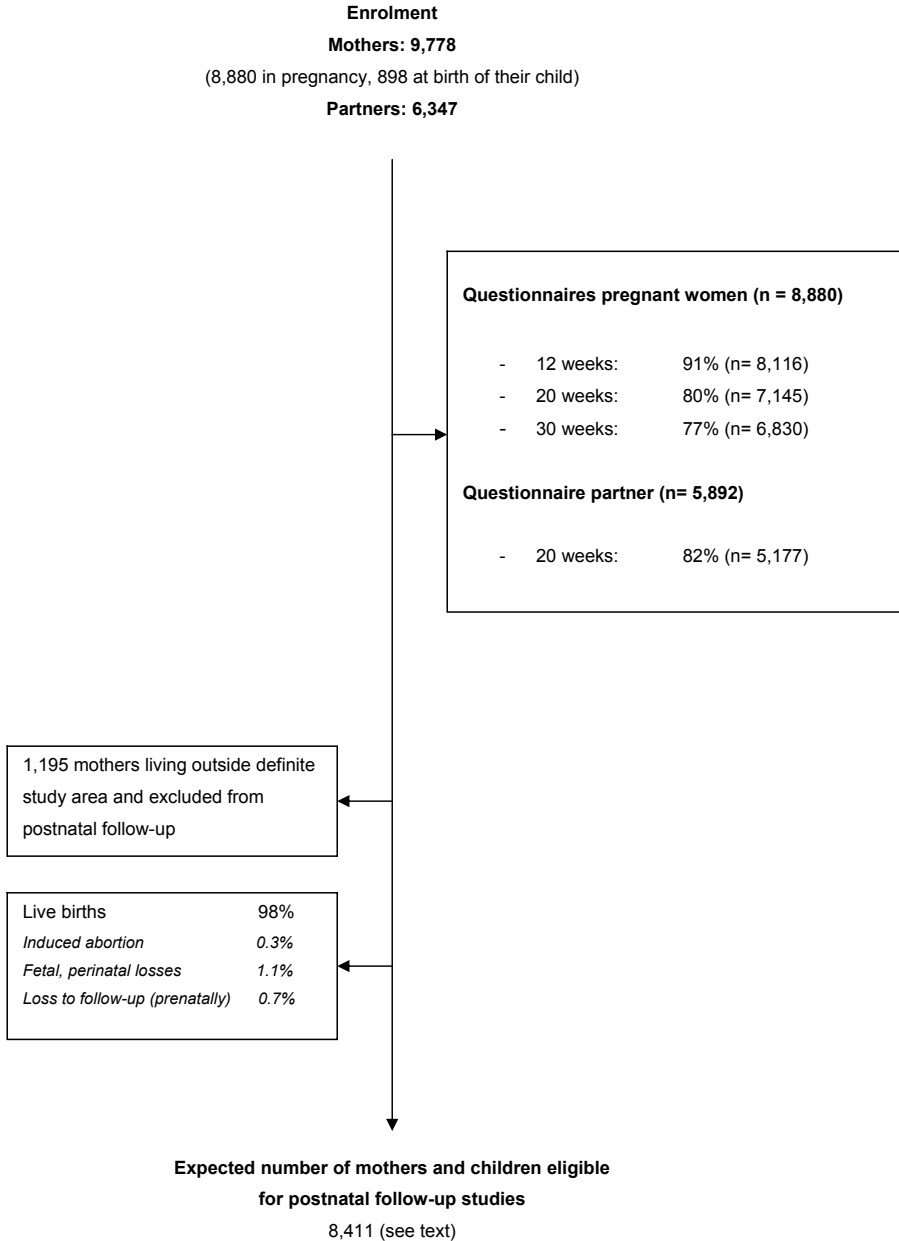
**Enrolment**
**Mothers: 9,778**
(8,880 in pregnancy, 898 at birth of their child)
**Partners: 6,347**

**Questionnaires pregnant women (n = 8,880)**

- 12 weeks: 91% (n= 8,116)
- 20 weeks: 80% (n= 7,145)
- 30 weeks: 77% (n= 6,830)

**Questionnaire partner (n= 5,892)**

- 20 weeks: 82% (n= 5,177)

1,195 mothers living outside definite study area and excluded from postnatal follow-up

| Live births | 98% |
|---|---|
| *Induced abortion* | *0.3%* |
| *Fetal, perinatal losses* | *1.1%* |
| *Loss to follow-up (prenatally)* | *0.7%* |

**Expected number of mothers and children eligible for postnatal follow-up studies**
8,411 (see text)